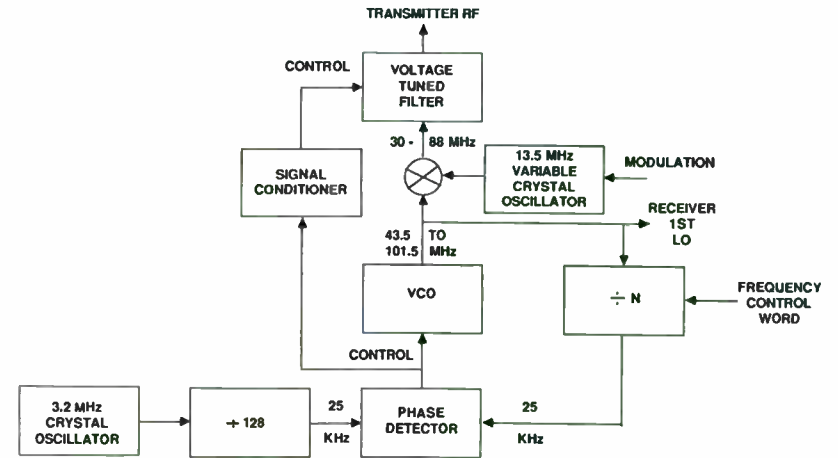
TRANSMITTER RF

CONTROL

VOLTAGE TUNED FILTER

30 - 88 MHz

SIGNAL CONDITIONER

13.5 MHz VARIABLE CRYSTAL OSCILLATOR

MODULATION

RECEIVER 1ST LO

43.5 TO 101.5 MHz

VCO

$\div$ N

FREQUENCY CONTROL WORD

CONTROL

3.2 MHz CRYSTAL OSCILLATOR

$\div$ 128

25 KHz

PHASE DETECTOR

25 KHz